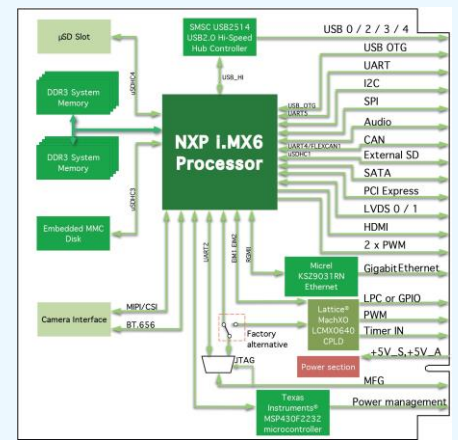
µSD Slot

SMSC USB2514 USB2.0 Hi-Speed Hub Controller

USB 0 / 2 / 3 / 4

USB OTG

UART

I2C

SPI

Audio

CAN

External SD

SATA

PCI Express

LVDS 0 / 1

HDMI

2 x PWM

Gigabit Ethernet

LPC or GPIO

PWM

Timer IN

+5V_S,+5V_A

MFG

Power management

DDR3 System Memory

DDR3 System Memory

Embedded MMC Disk

Camera Interface

uSDHC4

uSDHC3

USB_HI

USB_OTG

UART5

UART4/FLEXCAN1

uSDHC1

NXP I.MX6 Processor

MIPI/CSI

BT.656

UART2

EIM_EIM2

RGMII

Micrel KSZ9031RN Ethernet

Lattice® MachXO LCMXO640 CPLD

Factory alternative

JTAG

Power section

Texas Instruments® MSP430F2232 microcontroller